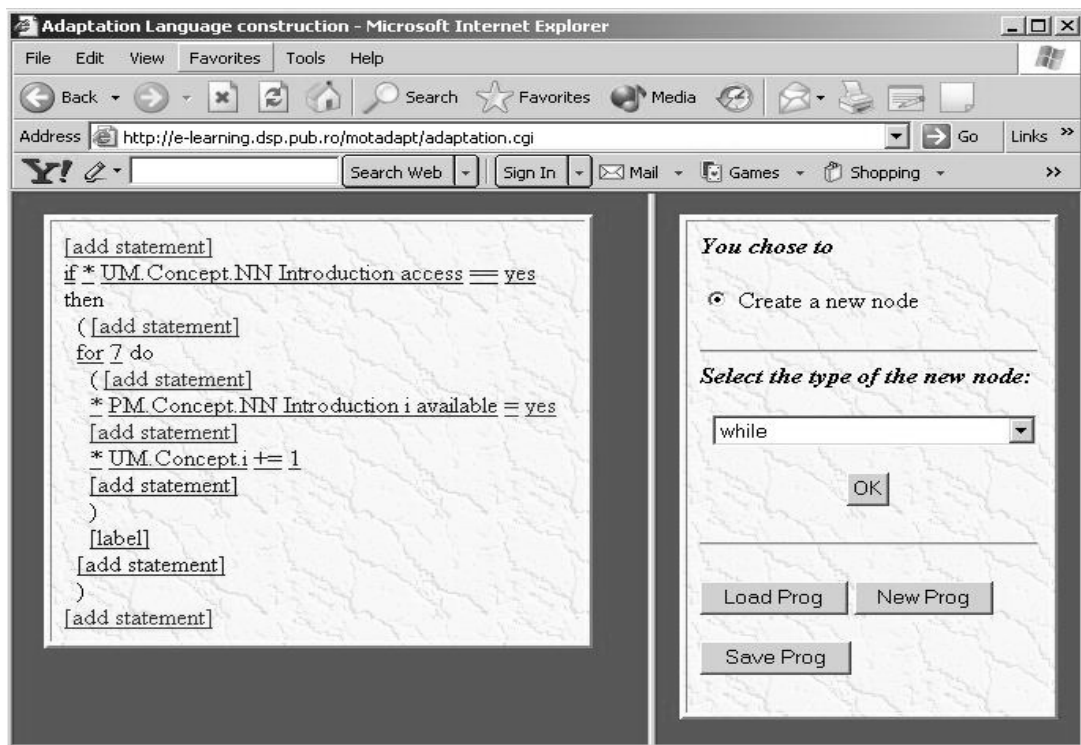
Adaptation Language construction - Microsoft Internet Explorer

File Edit View Favorites Tools Help

Back Search Favorites Media

Address http://e-learning.dsp.pub.ro/motadapt/adaptation.cgi Go Links »

Search Web Sign In Mail Games Shopping »

[add statement]
if * UM.Concept.NN Introduction access == yes
then
( [add statement]
for 7 do
( [add statement]
* PM.Concept.NN Introduction i available = yes
[add statement]
* UM.Concept.i += 1
[add statement]
)
[label]
[add statement]
)
[add statement]

You chose to

Create a new node

Select the type of the new node:

while

OK

Load Prog New Prog

Save Prog